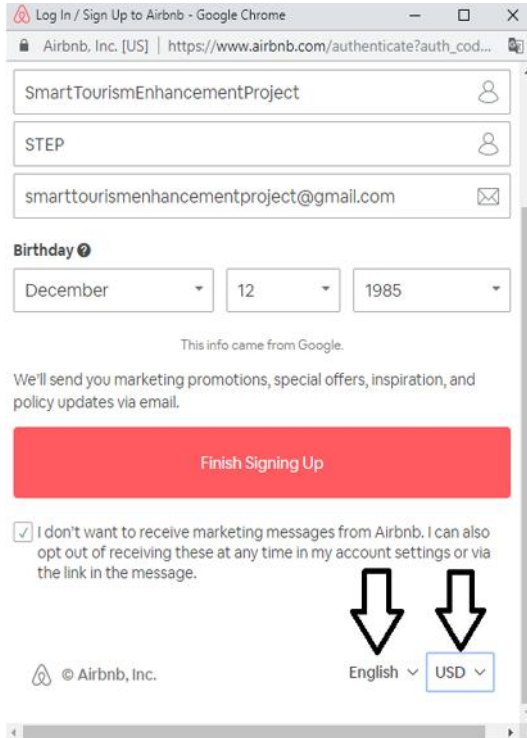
Log In / Sign Up to Airbnb - Google Chrome

Airbnb, Inc. [US] | https://www.airbnb.com/authenticate?auth_cod...

SmartTourismEnhancementProject

STEP

smarttourismenhancementproject@gmail.com

Birthday

December

12

1985

This info came from Google.

We'll send you marketing promotions, special offers, inspiration, and policy updates via email.

Finish Signing Up

I don't want to receive marketing messages from Airbnb. I can also opt out of receiving these at any time in my account settings or via the link in the message.

© Airbnb, Inc.

English

USD